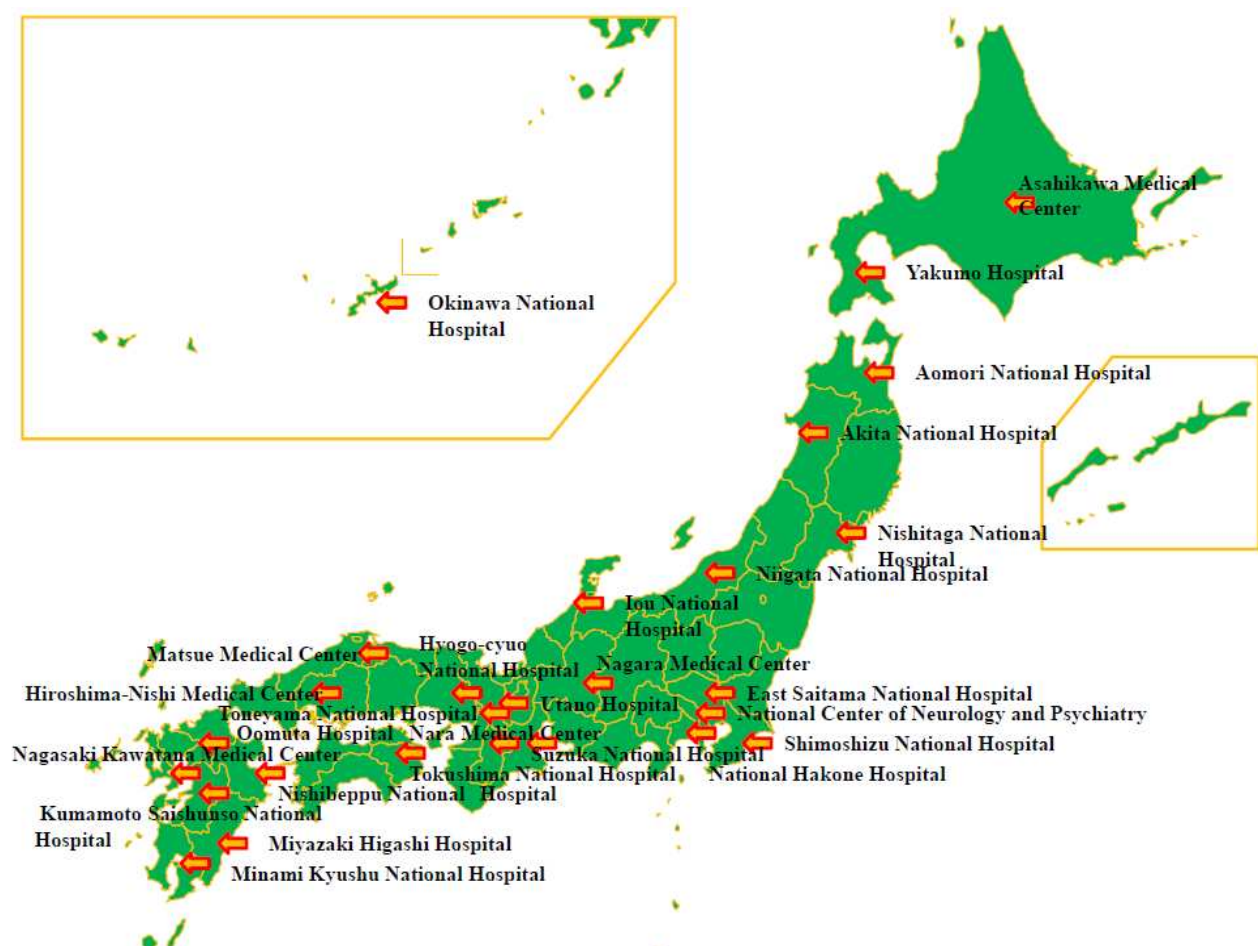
Okinawa National Hospital

Asahikawa Medical Center

Yakumo Hospital

Aomori National Hospital

Akita National Hospital

Nishitaga National Hospital

Niigata National Hospital

Iou National Hospital

Matsue Medical Center

Hyogo-cyuo National Hospital

Nagara Medical Center

Hiroshima-Nishi Medical Center

Toneyama National Hospital

Utano Hospital

East Saitama National Hospital

National Center of Neurology and Psychiatry

Oomuta Hospital

Nara Medical Center

Nagasaki Kawatana Medical Center

Suzuka National Hospital

Shimoshizu National Hospital

Tokushima National Hospital

National Hakone Hospital

Nishibeppu National Hospital

Kumamoto Saishunso National Hospital

Miyazaki Higashi Hospital

Minami Kyushu National Hospital